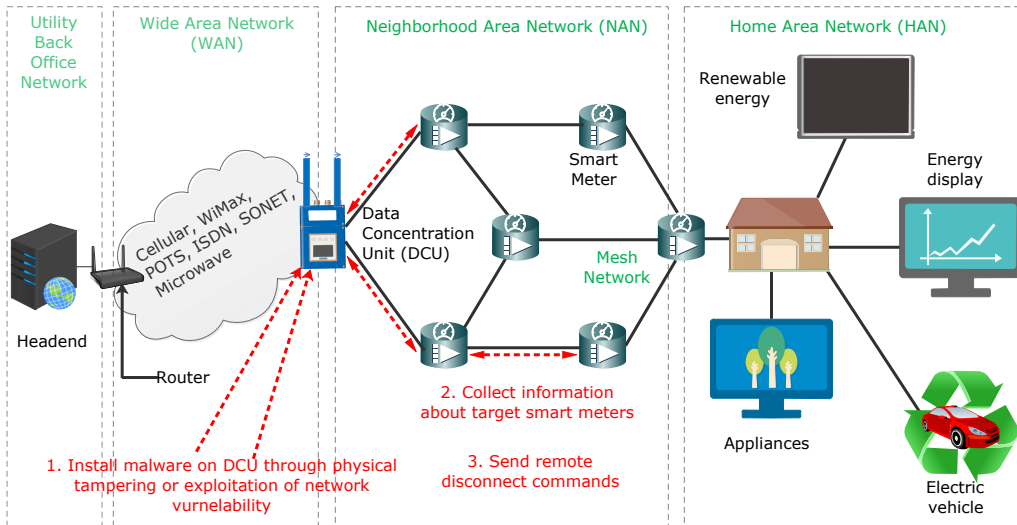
Utility Back Office Network

Wide Area Network (WAN)

Neighborhood Area Network (NAN)

Home Area Network (HAN)

Cellular, WiMax, POTS, ISDN, SONET, Microwave

Headend

Router

Data Concentration Unit (DCU)

Smart Meter

Mesh Network

Renewable energy

Energy display

Appliances

Electric vehicle

1. Install malware on DCU through physical tampering or exploitation of network vurnelability

2. Collect information about target smart meters

3. Send remote disconnect commands